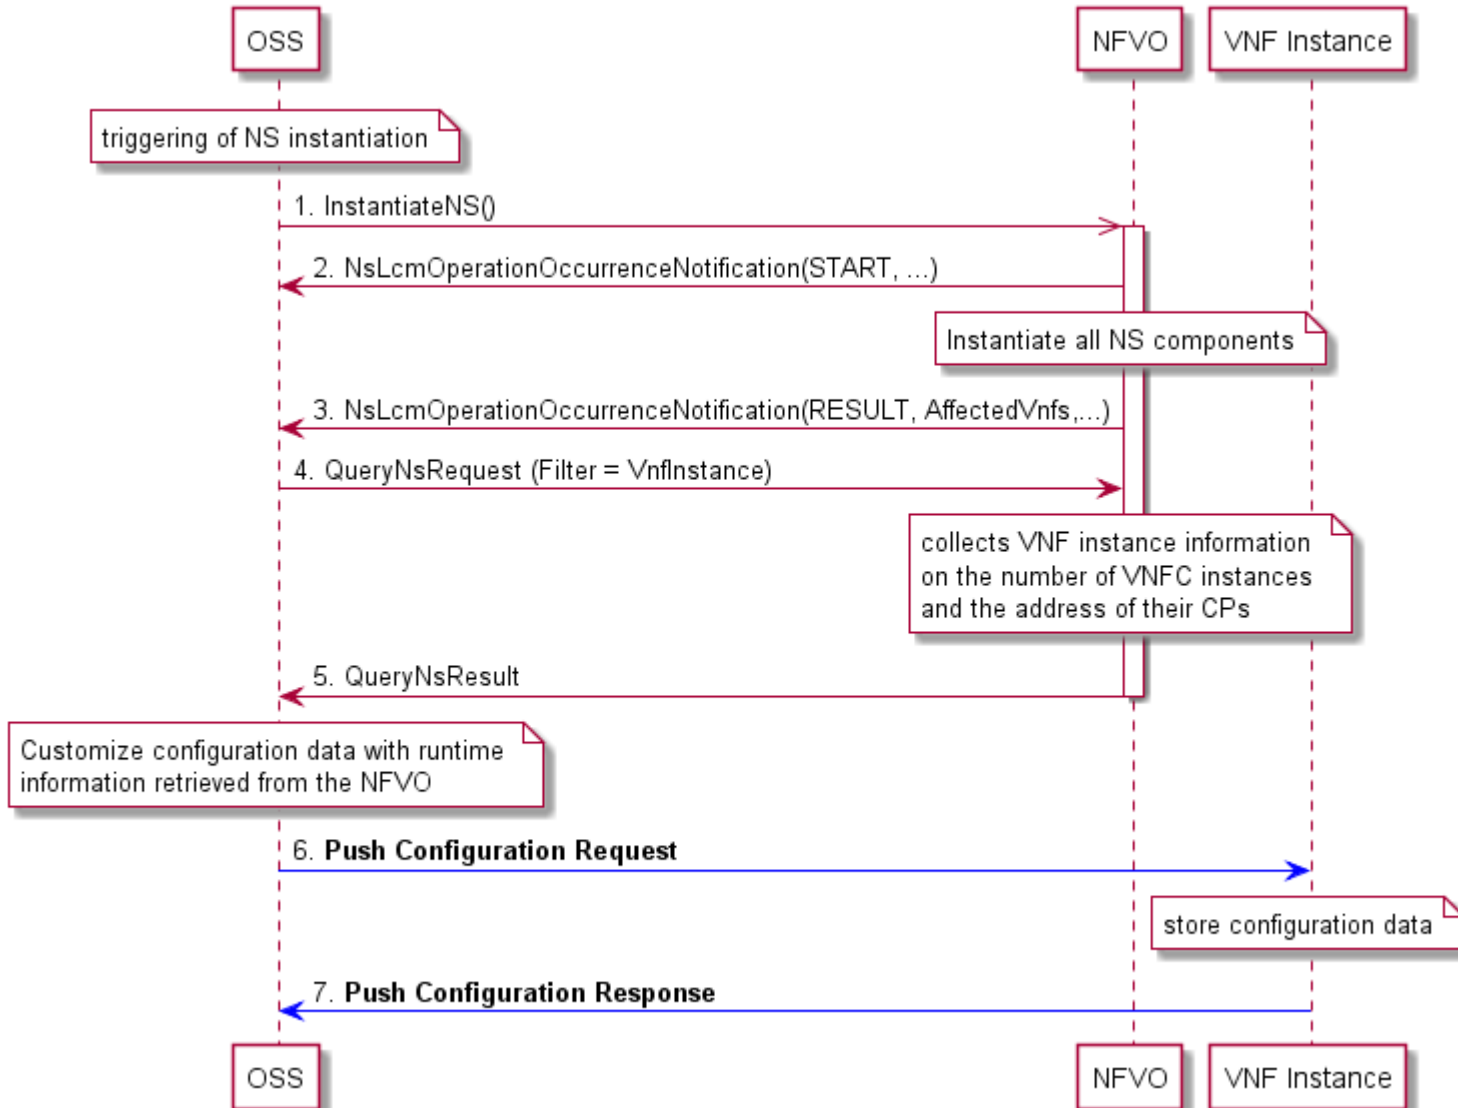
OSS

NFVO

VNF Instance

triggering of NS instantiation

1. InstantiateNS()

2. NsLcmOperationOccurrenceNotification(START, ...)

Instantiate all NS components

3. NsLcmOperationOccurrenceNotification(RESULT, AffectedVnfs,...)

4. QueryNsRequest (Filter = VnfInstance)

collects VNF instance information on the number of VNFC instances and the address of their CPs

5. QueryNsResult

Customize configuration data with runtime information retrieved from the NFVO

6. **Push Configuration Request**

store configuration data

7. **Push Configuration Response**

OSS

NFVO

VNF Instance